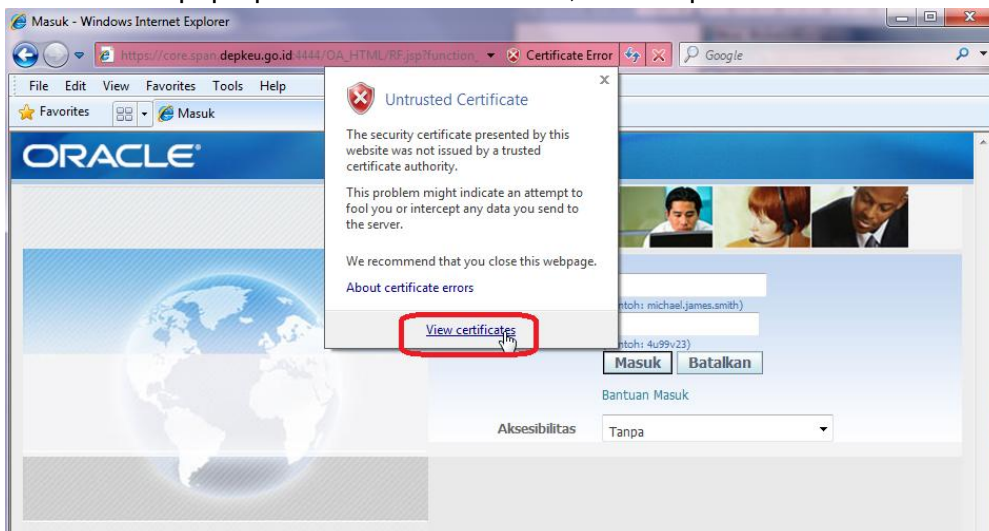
Masuk - Windows Internet Explorer

https://core.span.depkeu.go.id:4444/OA_HTML/RF.jsp?function_ Certificate Error Google

File Edit View Favorites Tools Help

Favorites Masuk

ORACLE

Untrusted Certificate

The security certificate presented by this website was not issued by a trusted certificate authority.

This problem might indicate an attempt to fool you or intercept any data you send to the server.

We recommend that you close this webpage.

About certificate errors

View certificates

ntoh: michael.james.smith)

ntoh: 4u99v23)

Masuk Batalkan

Bantuan Masuk

Aksesibilitas Tanpa